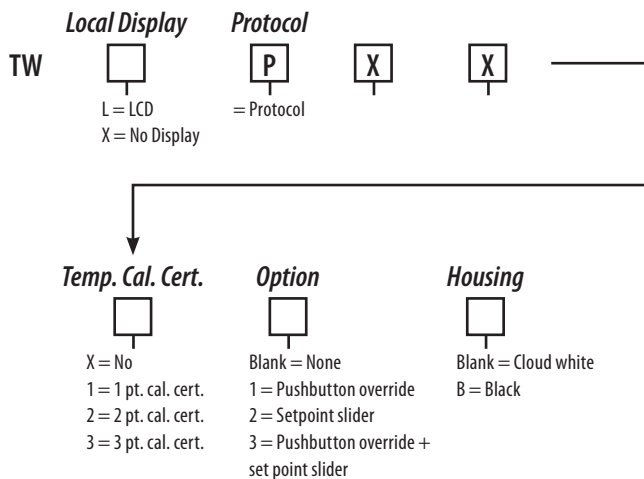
*Local Display* *Protocol*

TW P X X

L = LCD
X = No Display

= Protocol

*Temp. Cal. Cert.*

X = No
1 = 1 pt. cal. cert.
2 = 2 pt. cal. cert.
3 = 3 pt. cal. cert.

*Option*

Blank = None
1 = Pushbutton override
2 = Setpoint slider
3 = Pushbutton override + set point slider

*Housing*

Blank = Cloud white
B = Black